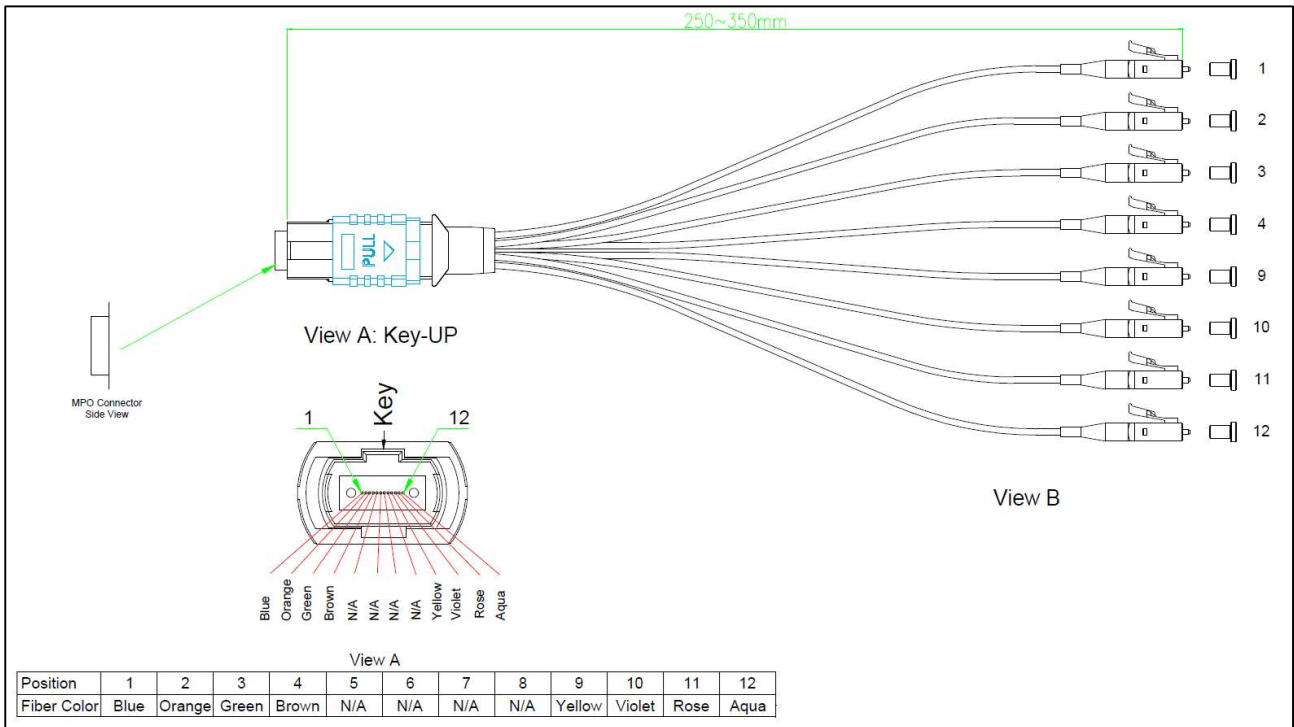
250~350mm

1
2
3
4
9
10
11
12

PULL

View A: Key-UP

MPO Connector Side View

Key
1
12

Blue
Orange
Green
Brown
N/A
N/A
N/A
N/A
Yellow
Violet
Rose
Aqua

View B

View A

| Position | 1 | 2 | 3 | 4 | 5 | 6 | 7 | 8 | 9 | 10 | 11 | 12 |
|---|---|---|---|---|---|---|---|---|---|---|---|---|
| Fiber Color | Blue | Orange | Green | Brown | N/A | N/A | N/A | N/A | Yellow | Violet | Rose | Aqua |